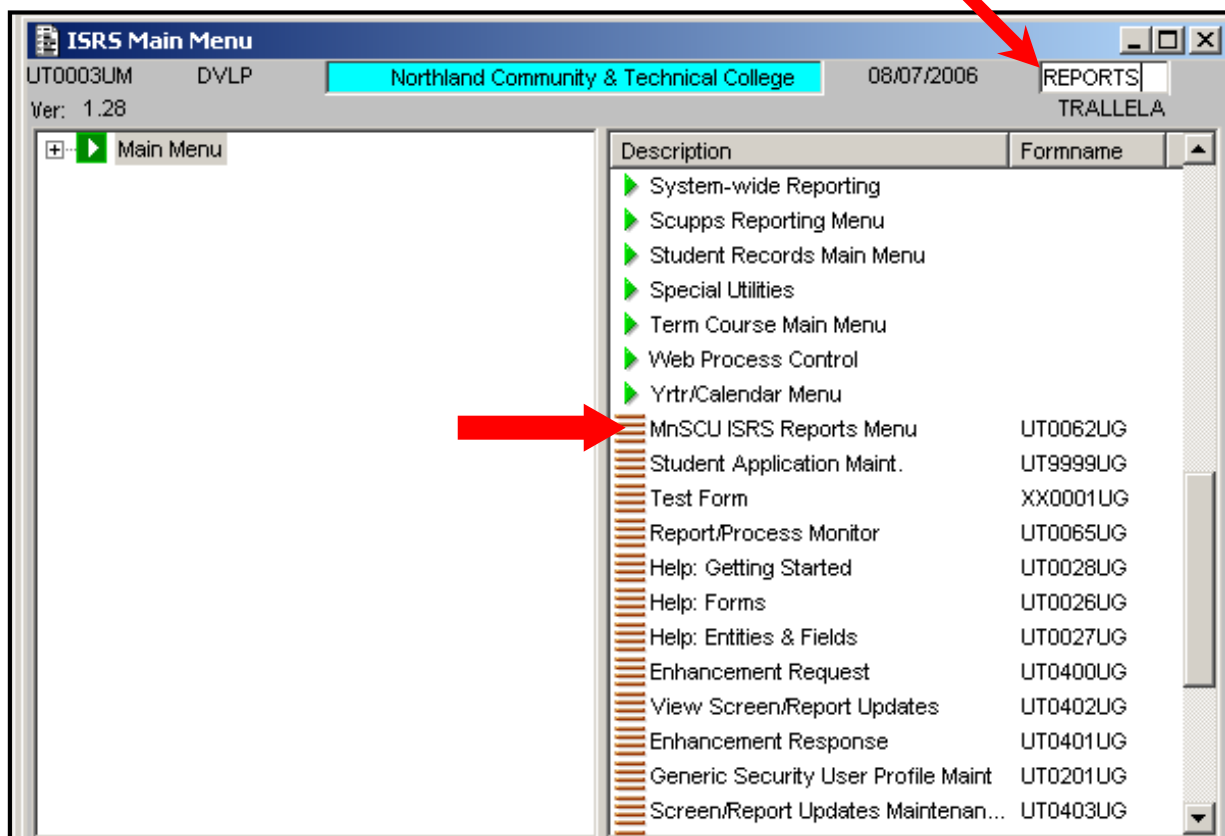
ISRS Main Menu

UT0003UM DVLP Northland Community & Technical College 08/07/2006 REPORTS

Ver: 1.28 TRALLELA

Main Menu

| Description | Formname |
|---|---|
| System-wide Reporting | |
| Scupps Reporting Menu | |
| Student Records Main Menu | |
| Special Utilities | |
| Term Course Main Menu | |
| Web Process Control | |
| Yrtr/Calendar Menu | |
| MnSCU ISRS Reports Menu | UT0062UG |
| Student Application Maint. | UT9999UG |
| Test Form | XX0001UG |
| Report/Process Monitor | UT0065UG |
| Help: Getting Started | UT0028UG |
| Help: Forms | UT0026UG |
| Help: Entities & Fields | UT0027UG |
| Enhancement Request | UT0400UG |
| View Screen/Report Updates | UT0402UG |
| Enhancement Response | UT0401UG |
| Generic Security User Profile Maint | UT0201UG |
| Screen/Report Updates Maintenan... | UT0403UG |